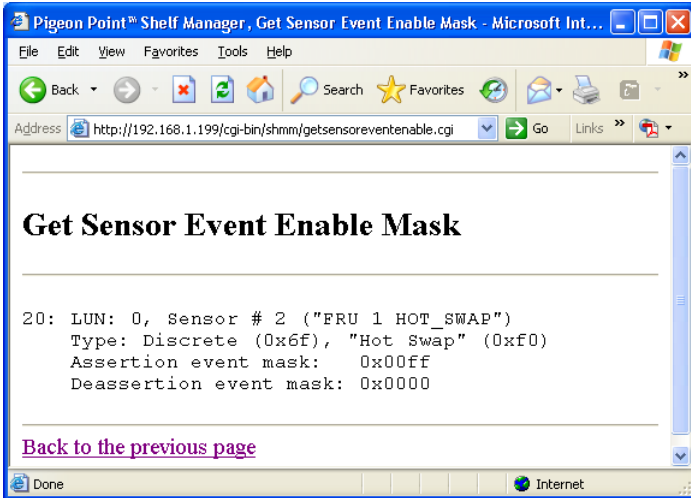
Pigeon Point™ Shelf Manager, Get Sensor Event Enable Mask - Microsoft Int...

File Edit View Favorites Tools Help

Back Search Favorites

Address http://192.168.1.199/cgi-bin/shmm/getsensoreventenable.cgi Go Links »

Get Sensor Event Enable Mask

20: LUN: 0, Sensor # 2 ("FRU 1 HOT_SWAP")
Type: Discrete (0x6f), "Hot Swap" (0xf0)
Assertion event mask: 0x00ff
Deassertion event mask: 0x0000

Back to the previous page

Done Internet